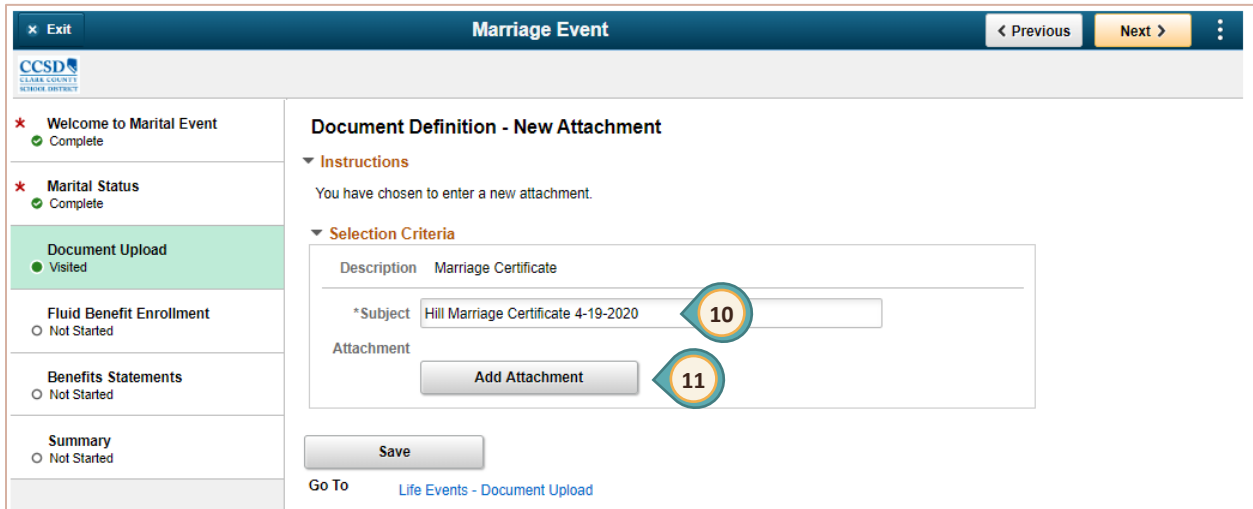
× Exit

Marriage Event

< Previous

Next >

CCSD
CLARK COUNTY SCHOOL DISTRICT

* Welcome to Marital Event
Complete

* Marital Status
Complete

Document Upload
Visited

Fluid Benefit Enrollment
Not Started

Benefits Statements
Not Started

Summary
Not Started

Document Definition - New Attachment

Instructions

You have chosen to enter a new attachment.

Selection Criteria

Description Marriage Certificate

*Subject Hill Marriage Certificate 4-19-2020

10

Attachment

Add Attachment

11

Save

Go To Life Events - Document Upload